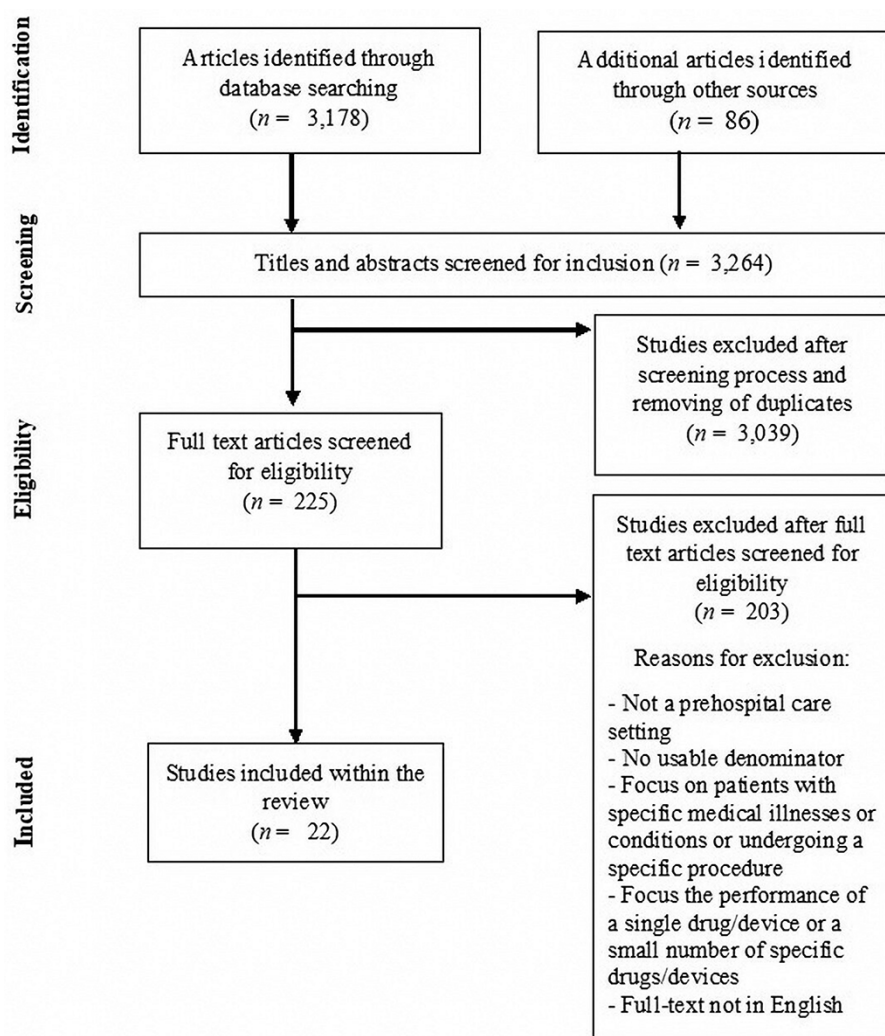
Identification

Articles identified through database searching ($n$ = 3,178)

Additional articles identified through other sources ($n$ = 86)

Screening

Titles and abstracts screened for inclusion ($n$ = 3,264)

Studies excluded after screening process and removing of duplicates ($n$ = 3,039)

Eligibility

Full text articles screened for eligibility ($n$ = 225)

Studies excluded after full text articles screened for eligibility ($n$ = 203)

Reasons for exclusion:

- Not a prehospital care setting
- No usable denominator
- Focus on patients with specific medical illnesses or conditions or undergoing a specific procedure
- Focus the performance of a single drug/device or a small number of specific drugs/devices
- Full-text not in English

Included

Studies included within the review ($n$ = 22)